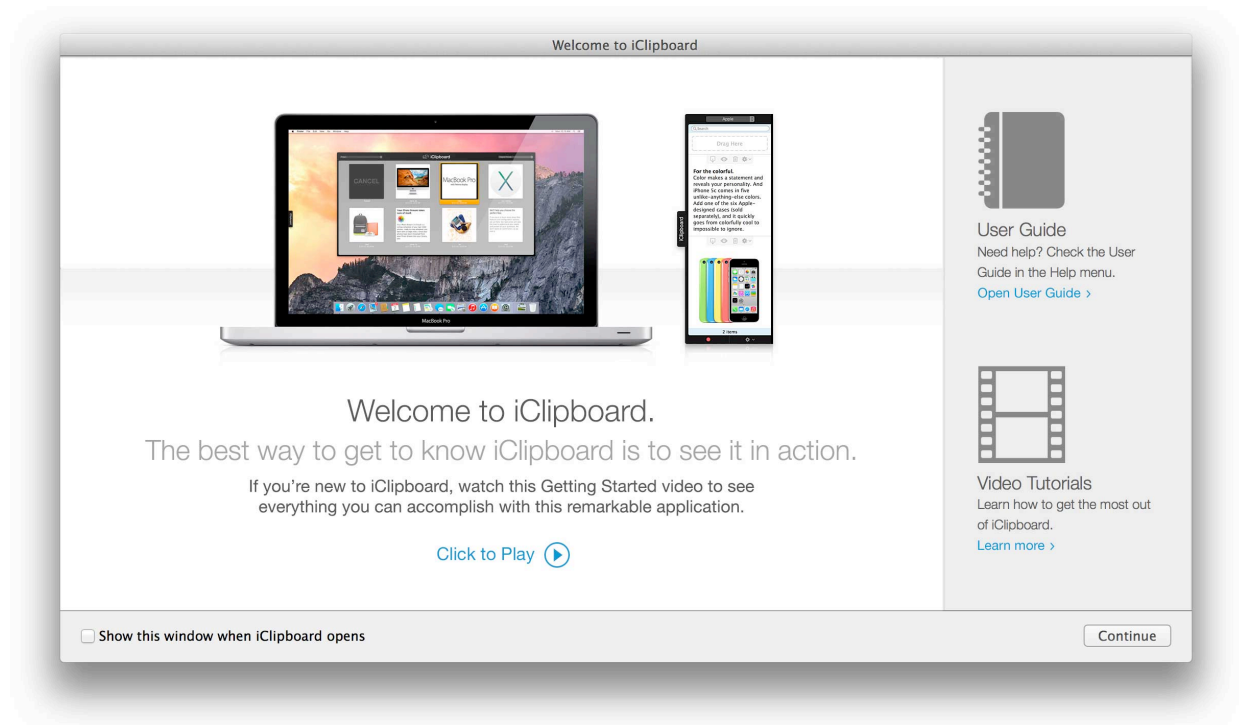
Welcome to iClipboard

iClipboard

CANCEL

MacBook Pro

Drag Here

For the colorful.
Color makes a statement and reveals your personality. And iPhone 5c comes in five unlike-anything-else colors. Add one of the six Apple-designed cases (sold separately), and it quickly goes from colorfully cool to impossible to ignore.

iClipboard

2 items

MacBook Pro

Welcome to iClipboard.

The best way to get to know iClipboard is to see it in action.

If you're new to iClipboard, watch this Getting Started video to see everything you can accomplish with this remarkable application.

Click to Play

User Guide
Need help? Check the User Guide in the Help menu.
Open User Guide ›

Video Tutorials
Learn how to get the most out of iClipboard.
Learn more ›

Show this window when iClipboard opens

Continue